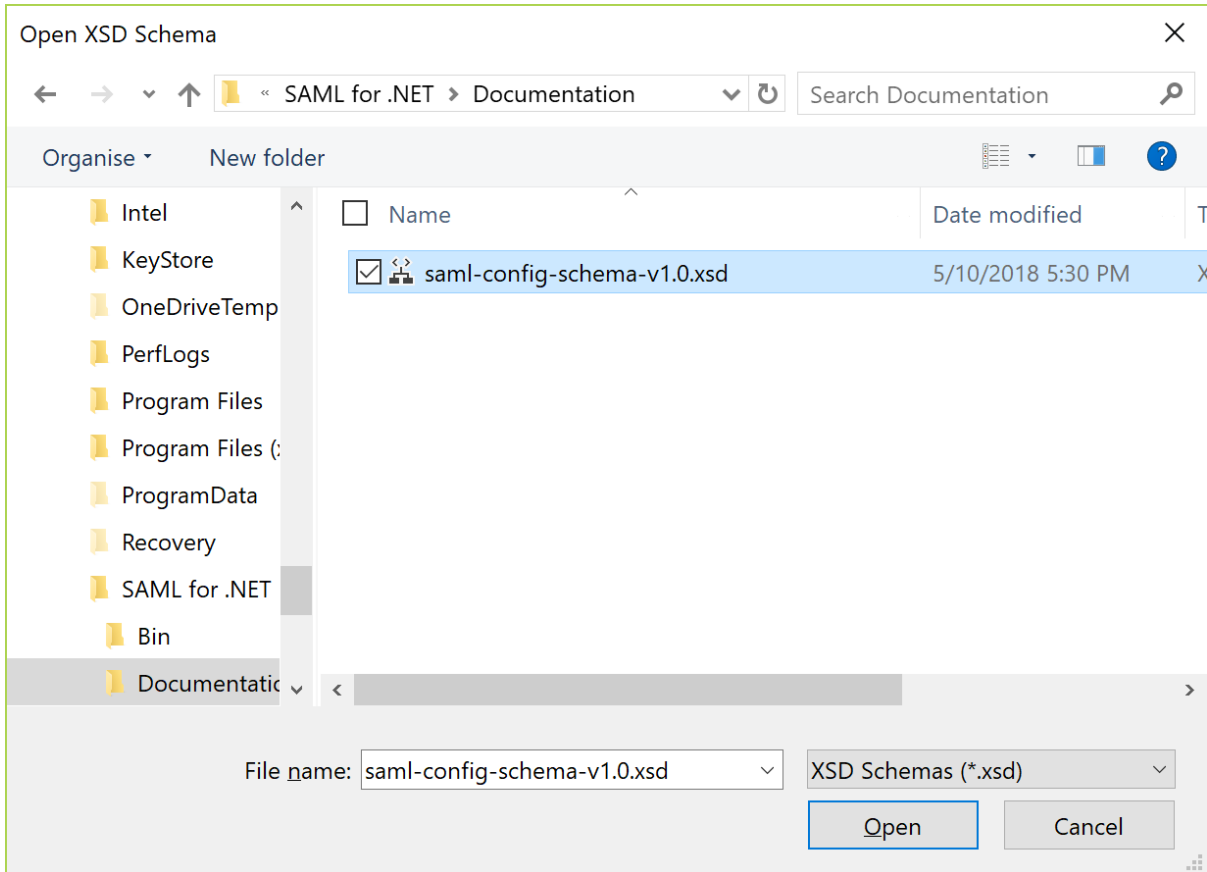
Open XSD Schema

« SAML for .NET > Documentation

Search Documentation

Organise ▾

New folder

Intel

KeyStore

OneDriveTemp

PerfLogs

Program Files

Program Files (

ProgramData

Recovery

SAML for .NET

Bin

Documentatic

Name

Date modified

T

saml-config-schema-v1.0.xsd

5/10/2018 5:30 PM

X

File name: saml-config-schema-v1.0.xsd

XSD Schemas (*.xsd)

Open

Cancel